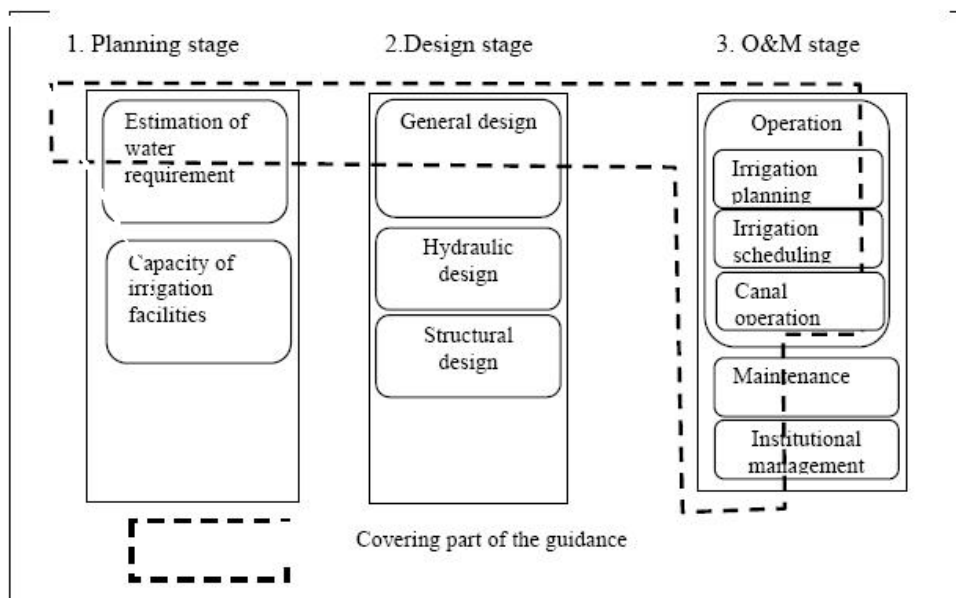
1. Planning stage

Estimation of water requirement

Capacity of irrigation facilities

2.Design stage

General design

Hydraulic design

Structural design

3. O&M stage

Operation

Irrigation planning

Irrigation scheduling

Canal operation

Maintenance

Institutional management

Covering part of the guidance